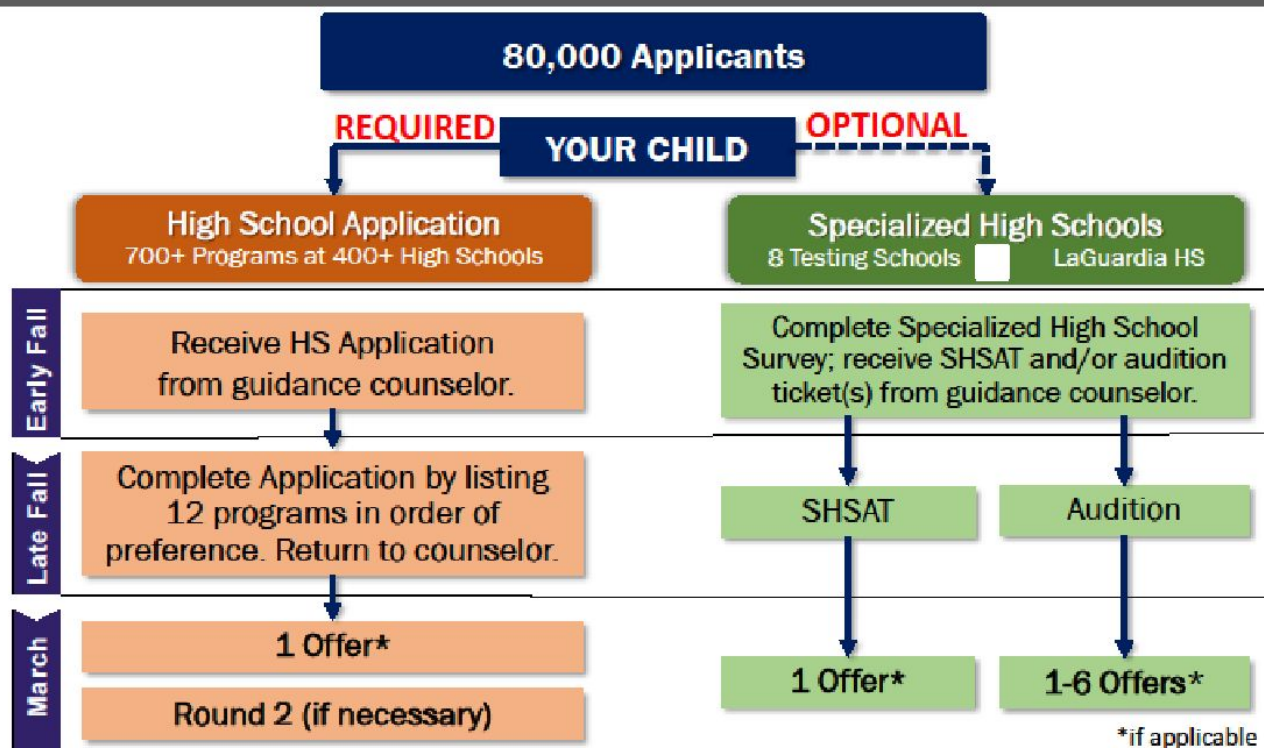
80,000 Applicants

REQUIRED

YOUR CHILD

OPTIONAL

High School Application
700+ Programs at 400+ High Schools

Specialized High Schools
8 Testing Schools LaGuardia HS

Early Fall

Receive HS Application from guidance counselor.

Complete Specialized High School Survey; receive SHSAT and/or audition ticket(s) from guidance counselor.

Late Fall

Complete Application by listing 12 programs in order of preference. Return to counselor.

SHSAT

Audition

March

1 Offer*

Round 2 (if necessary)

1 Offer*

1-6 Offers*

*if applicable